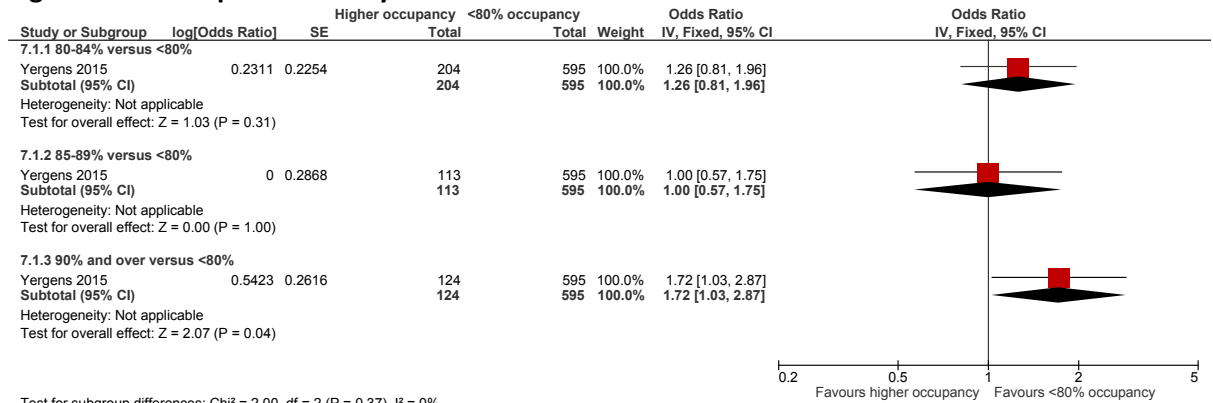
| Study or Subgroup | log[Odds Ratio] | SE | Higher occupancy Total | <80% occupancy Total | Weight | Odds Ratio IV, Fixed, 95% CI |
|---|---|---|---|---|---|---|
| **7.1.1 80-84% versus <80%** | | | | | | |
| Yergens 2015 | 0.2311 | 0.2254 | 204 | 595 | 100.0% | 1.26 [0.81, 1.96] |
| **Subtotal (95% CI)** | | | **204** | **595** | **100.0%** | **1.26 [0.81, 1.96]** |
| Heterogeneity: Not applicable | | | | | | |
| Test for overall effect: Z = 1.03 (P = 0.31) | | | | | | |
| **7.1.2 85-89% versus <80%** | | | | | | |
| Yergens 2015 | 0 | 0.2868 | 113 | 595 | 100.0% | 1.00 [0.57, 1.75] |
| **Subtotal (95% CI)** | | | **113** | **595** | **100.0%** | **1.00 [0.57, 1.75]** |
| Heterogeneity: Not applicable | | | | | | |
| Test for overall effect: Z = 0.00 (P = 1.00) | | | | | | |
| **7.1.3 90% and over versus <80%** | | | | | | |
| Yergens 2015 | 0.5423 | 0.2616 | 124 | 595 | 100.0% | 1.72 [1.03, 2.87] |
| **Subtotal (95% CI)** | | | **124** | **595** | **100.0%** | **1.72 [1.03, 2.87]** |
| Heterogeneity: Not applicable | | | | | | |
| Test for overall effect: Z = 2.07 (P = 0.04) | | | | | | |

Odds Ratio
IV, Fixed, 95% CI

0.2 0.5 1 2 5
Favours higher occupancy Favours <80% occupancy

Test for subgroup differences: Chi² = 2.00, df = 2 (P = 0.37), I² = 0%